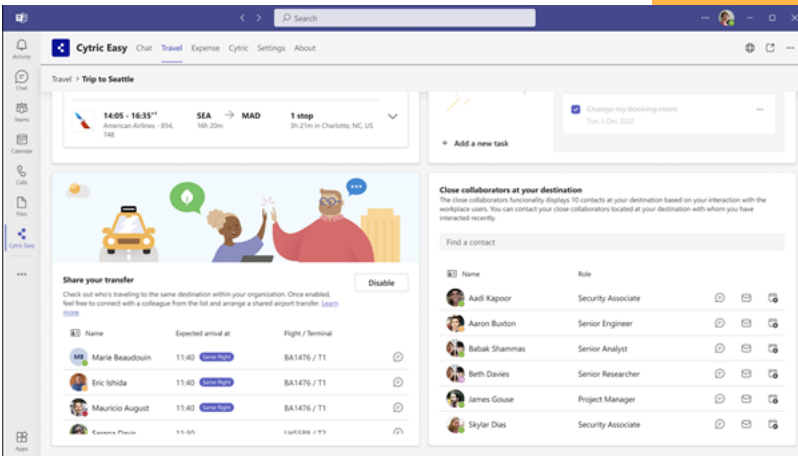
Search

Activity
Chat
Teams
Calendar
Calls
Files
Cytric Easy
...
Apps

Cytric Easy Chat Travel Expense Cytric Settings About

Travel > Trip to Seattle

14:05 - 16:35+1 American Airlines - 854, 748
SEA → MAD 16h 20m
1 stop 3h 21m in Charlotte, NC, US

Change my booking room
Tue, 5 Dec 2022

+ Add a new task

Share your transfer
Disable
Check out who's traveling to the same destination within your organization. Once enabled, feel free to connect with a colleague from the list and arrange a shared airport transfer. Learn more.

| Name | Expected arrival at | Flight / Terminal |
|---|---|---|
| MB Marie Beaudouin | 11:40 Same flight | BA1476 / T1 |
| Eric Ishida | 11:40 Same flight | BA1476 / T1 |
| Mauricio August | 11:40 Same flight | BA1476 / T1 |
| Serena Davis | 12:30 | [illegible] / T1 |

Close collaborators at your destination
The close collaborators funcionality displays 10 contacts at your destination based on your interaction with the workplace users. You can contact your close collaborators located at your destination with whom you have interacted recently.

Find a contact

| Name | Role |
|---|---|
| Aadi Kapoor | Security Associate |
| Aaron Buxton | Senior Engineer |
| Babak Shammas | Senior Analyst |
| Beth Davies | Senior Researcher |
| James Gouse | Project Manager |
| Skylar Dias | Security Associate |